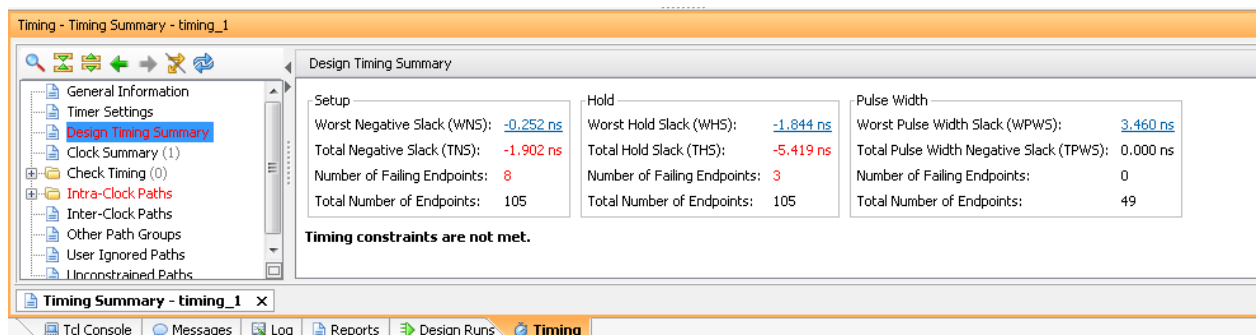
Timing - Timing Summary - timing_1

General Information
Timer Settings
Design Timing Summary
Clock Summary (1)
Check Timing (0)
Intra-Clock Paths
Inter-Clock Paths
Other Path Groups
User Ignored Paths
Unconstrained Paths

Design Timing Summary

Setup
Worst Negative Slack (WNS): -0.252 ns
Total Negative Slack (TNS): -1.902 ns
Number of Failing Endpoints: 8
Total Number of Endpoints: 105

Hold
Worst Hold Slack (WHS): -1.844 ns
Total Hold Slack (THS): -5.419 ns
Number of Failing Endpoints: 3
Total Number of Endpoints: 105

Pulse Width
Worst Pulse Width Slack (WPWS): 3.460 ns
Total Pulse Width Negative Slack (TPWS): 0.000 ns
Number of Failing Endpoints: 0
Total Number of Endpoints: 49

Timing constraints are not met.

Timing Summary - timing_1 ×

Tcl Console Messages Log Reports Design Runs Timing